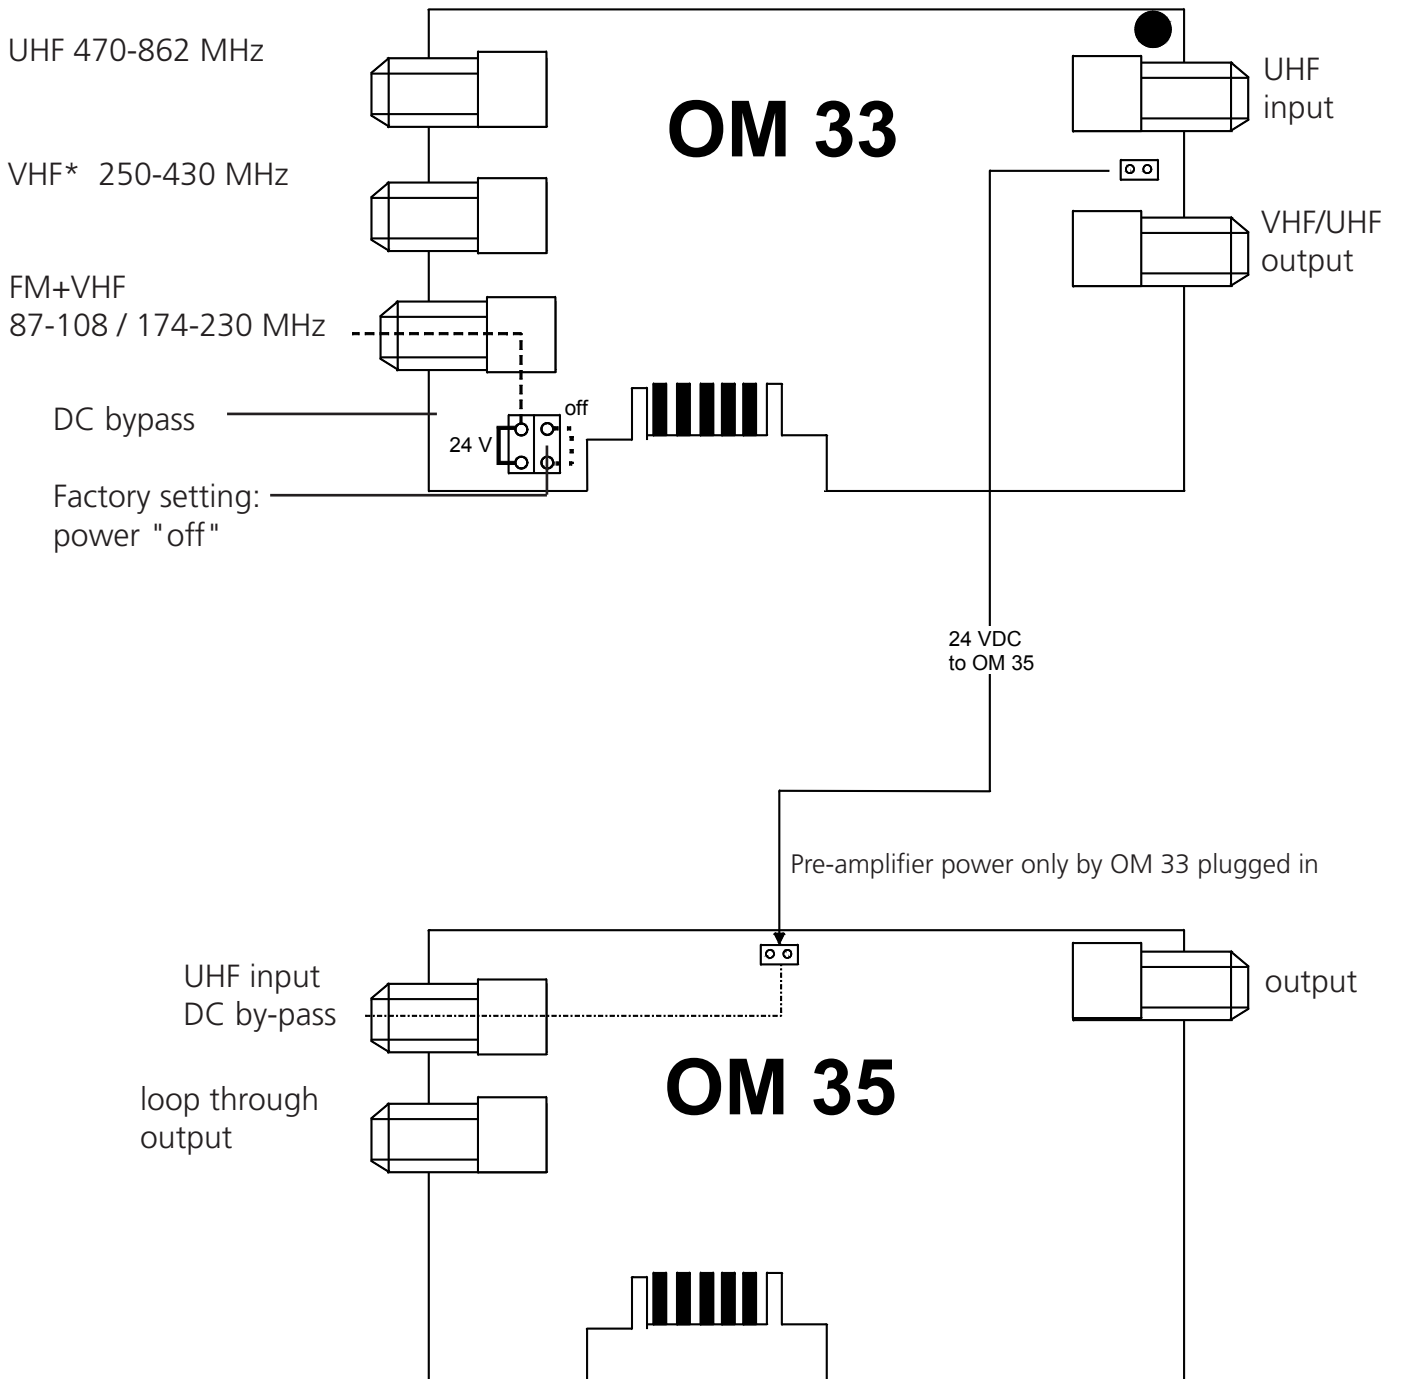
UHF 470-862 MHz

VHF* 250-430 MHz

FM+VHF
87-108 / 174-230 MHz

DC bypass

Factory setting:
power "off"

OM 33

UHF
input

VHF/UHF
output

off

24 V

24 VDC
to OM 35

Pre-amplifier power only by OM 33 plugged in

UHF input
DC by-pass

loop through
output

OM 35

output